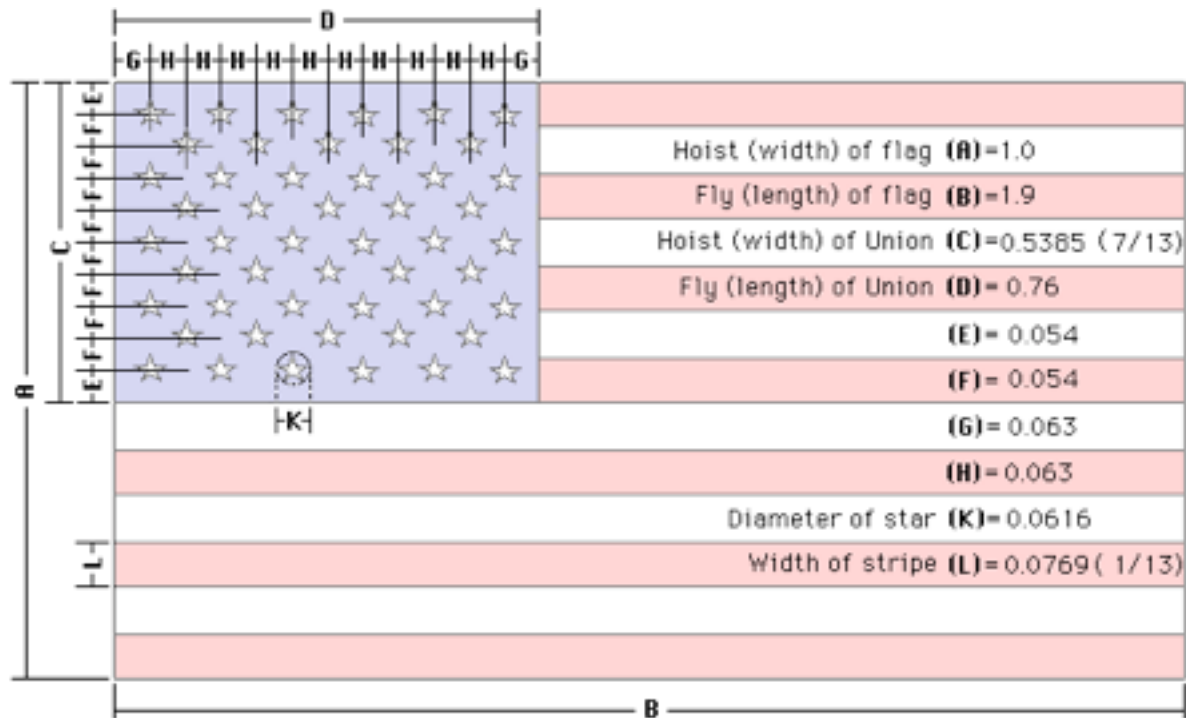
D

G H H H H H H H H H H G

E F F F F F F F F F E

C

A

K

L

Hoist (width) of flag (A)=1.0

Fly (length) of flag (B)=1.9

Hoist (width) of Union (C)=0.5385 (7/13)

Fly (length) of Union (D)= 0.76

(E)= 0.054

(F)= 0.054

(G)= 0.063

(H)= 0.063

Diameter of star (K)=0.0616

Width of stripe (L)=0.0769 ( 1/13)

B